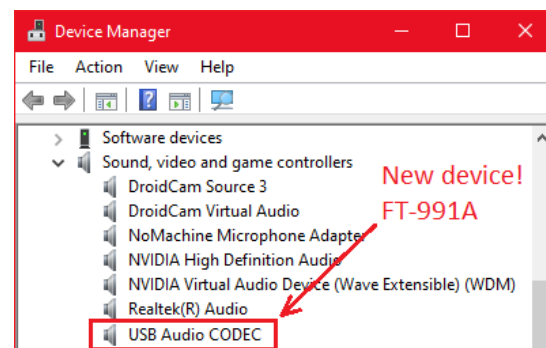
Device Manager

File Action View Help

Software devices
Sound, video and game controllers
DroidCam Source 3
DroidCam Virtual Audio
NoMachine Microphone Adapter
NVIDIA High Definition Audio
NVIDIA Virtual Audio Device (Wave Extensible) (WDM)
Realtek(R) Audio
USB Audio CODEC

New device!
FT-991A